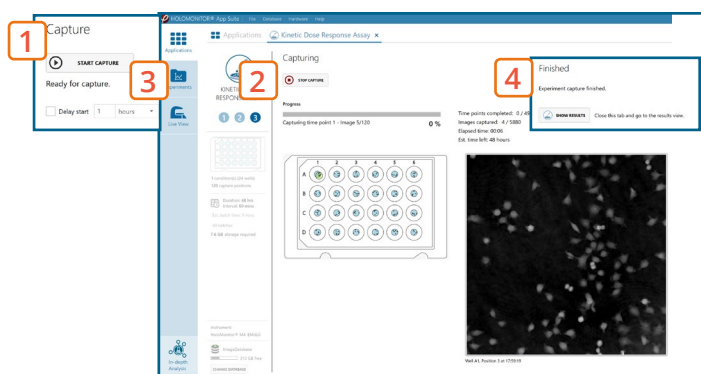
1

Capture

START CAPTURE

Ready for capture.

Delay start 1 hours

HOLOMONITOR® App Suite File Database Hardware Help

Applications

Applications Kinetic Dose Response Assay ×

3

Experiments

Live View

KINETIC RESPONSE

2

1 2 3

Capturing

STOP CAPTURE

Progress

Capturing time point 1 - Image 5/120

0 %

Time points completed: 0 / 49
Images captured: 4 / 5880
Elapsed time: 00:00
Est. time left: 48 hours

4

Finished

Experiment capture finished.

SHOW RESULTS

Close this tab and go to the results view.

1 2 3 4 5 6
A
B
C
D

Instrument
HoloMonitor® M4

In-depth Analysis

Well A1, Position 3 at 17:59:19